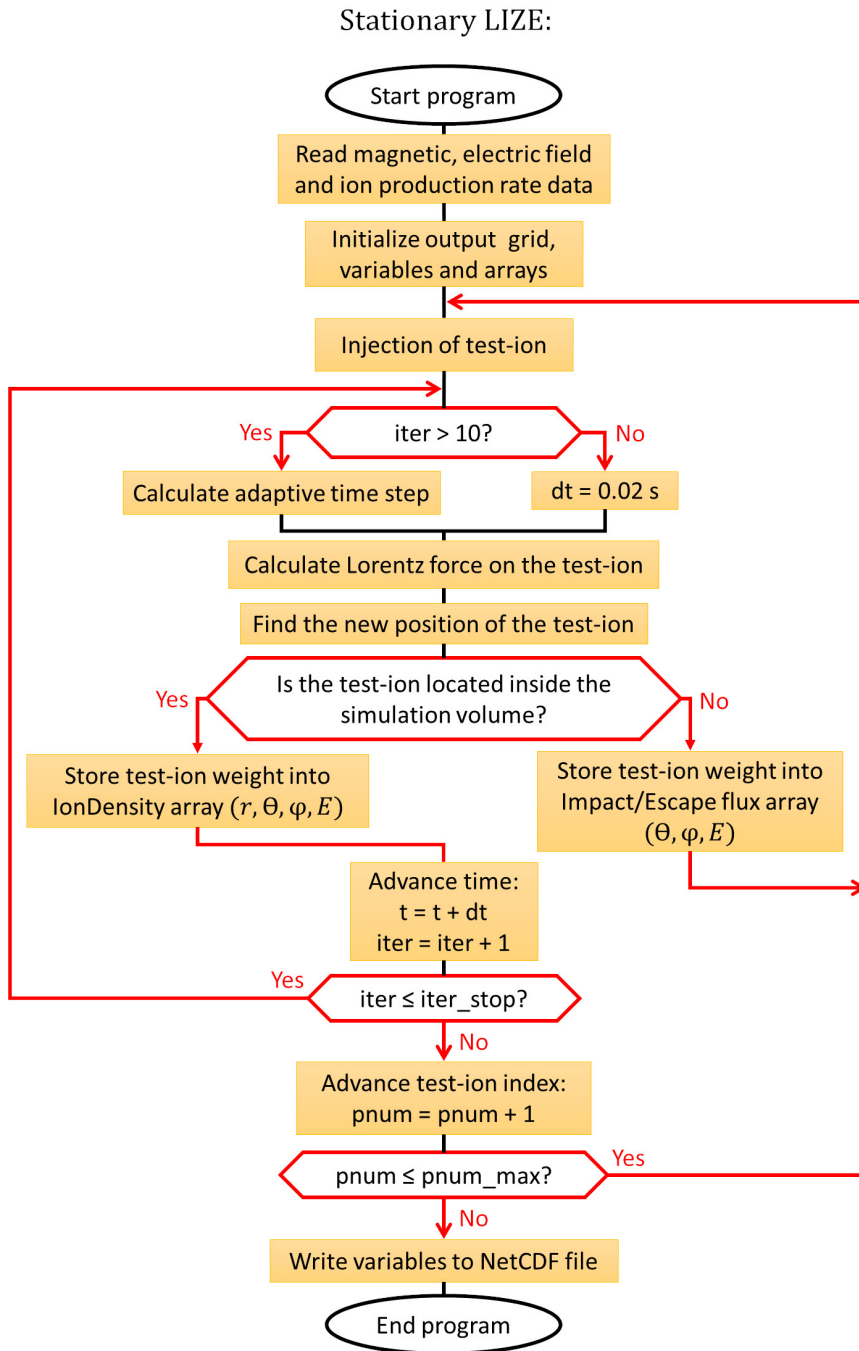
Stationary LIZE:

Start program

Read magnetic, electric field and ion production rate data

Initialize output grid, variables and arrays

Injection of test-ion

Yes

iter > 10?

No

Calculate adaptive time step

dt = 0.02 s

Calculate Lorentz force on the test-ion

Find the new position of the test-ion

Yes

Is the test-ion located inside the simulation volume?

No

Store test-ion weight into IonDensity array $(r, \Theta, \varphi, E)$

Store test-ion weight into Impact/Escape flux array $(\Theta, \varphi, E)$

Advance time:
t = t + dt
iter = iter + 1

Yes

iter ≤ iter_stop?

No

Advance test-ion index:
pnum = pnum + 1

pnum ≤ pnum_max?

Yes

No

Write variables to NetCDF file

End program